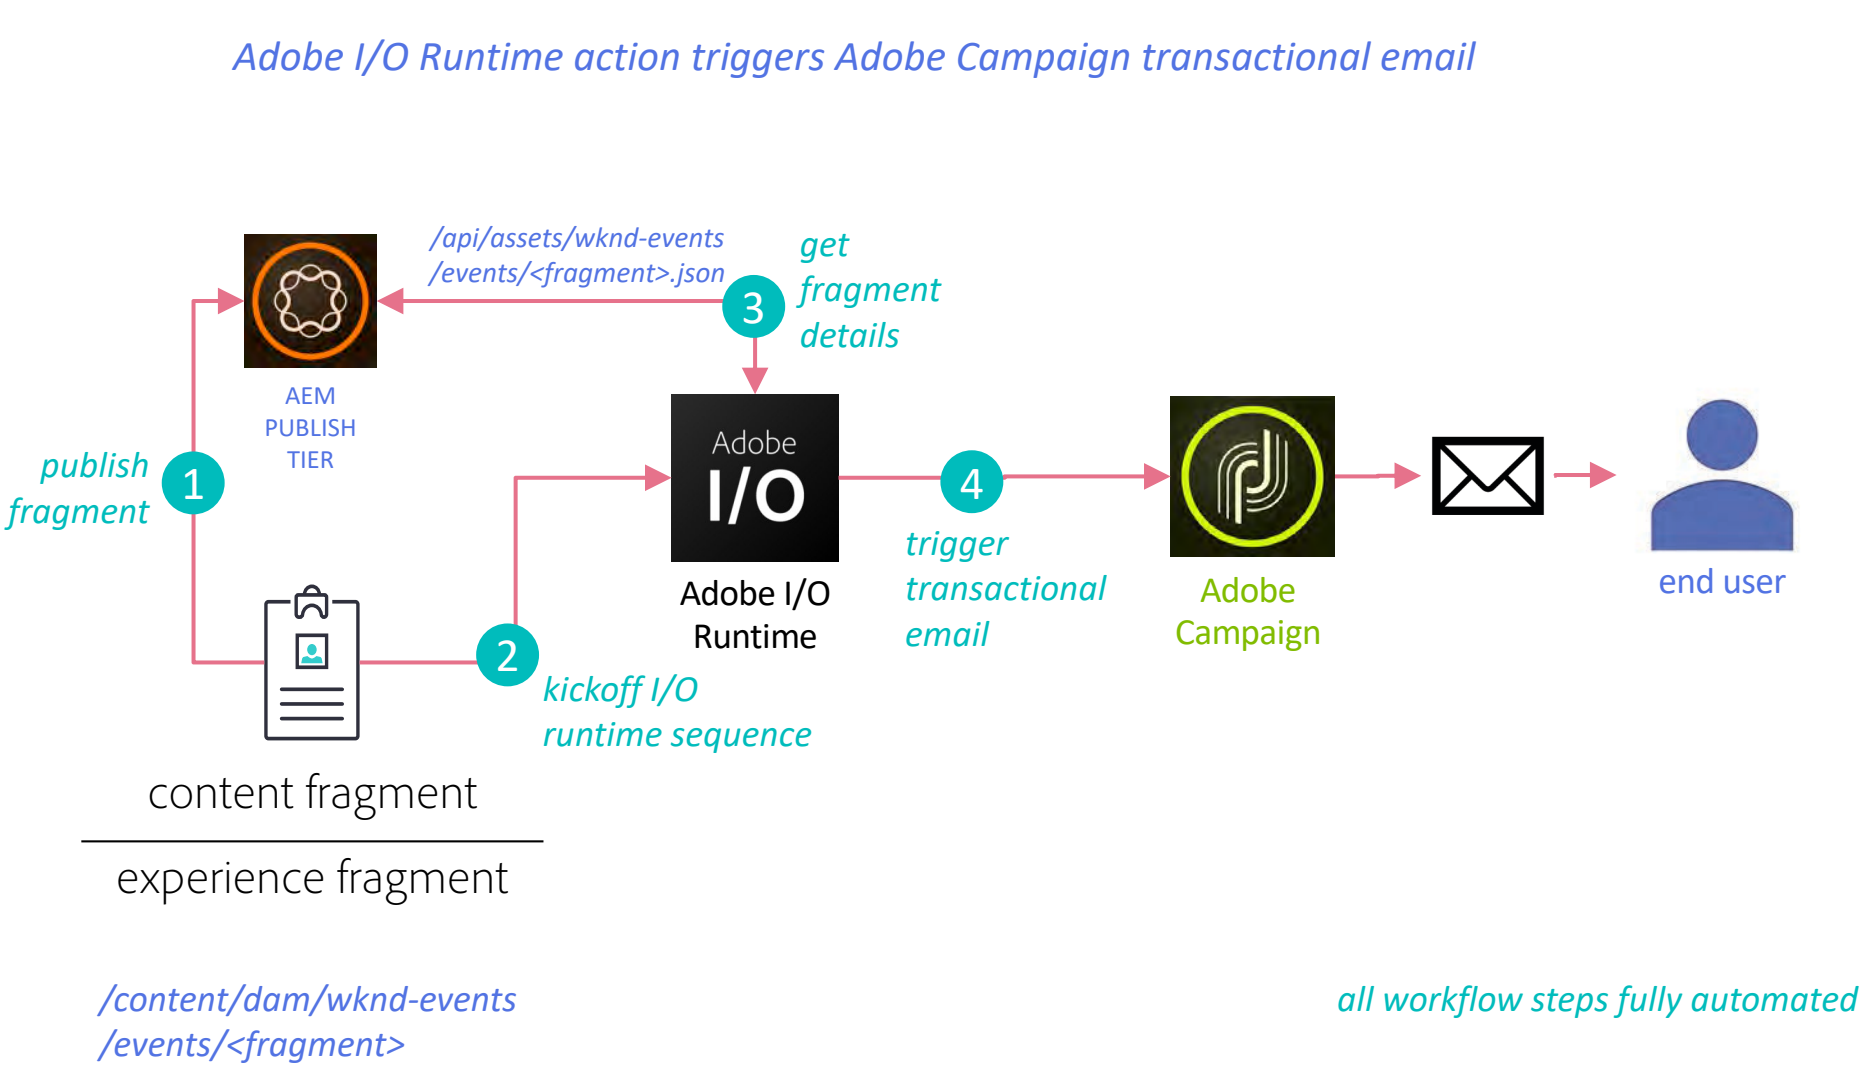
Adobe I/O Runtime action triggers Adobe Campaign transactional email

/api/assets/wknd-events
/events/<fragment>.json

3

get
fragment
details

AEM
PUBLISH
TIER

publish
fragment

1

Adobe
I/O

Adobe I/O
Runtime

4

trigger
transactional
email

Adobe
Campaign

end user

2

kickoff I/O
runtime sequence

content fragment

experience fragment

/content/dam/wknd-events
/events/<fragment>

all workflow steps fully automated